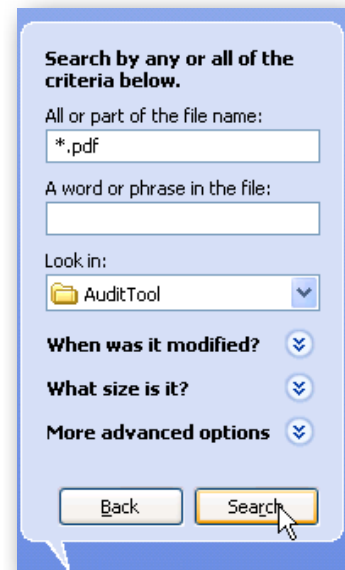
Search by any or all of the criteria below.

All or part of the file name:

*.pdf

A word or phrase in the file:

Look in:

AuditTool

When was it modified?

What size is it?

More advanced options

Back

Search